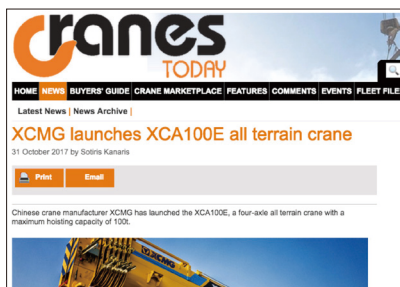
cranes TODAY

HOME NEWS BUYERS' GUIDE CRANE MARKETPLACE FEATURES COMMENTS EVENTS FLEET FILE

Latest News | News Archive |

XCMG launches XCA100E all terrain crane

31 October 2017 by Sotiris Kanaris

Print Email

Chinese crane manufacturer XCMG has launched the XCA100E, a four-axle all terrain crane with a maximum hoisting capacity of 100t.